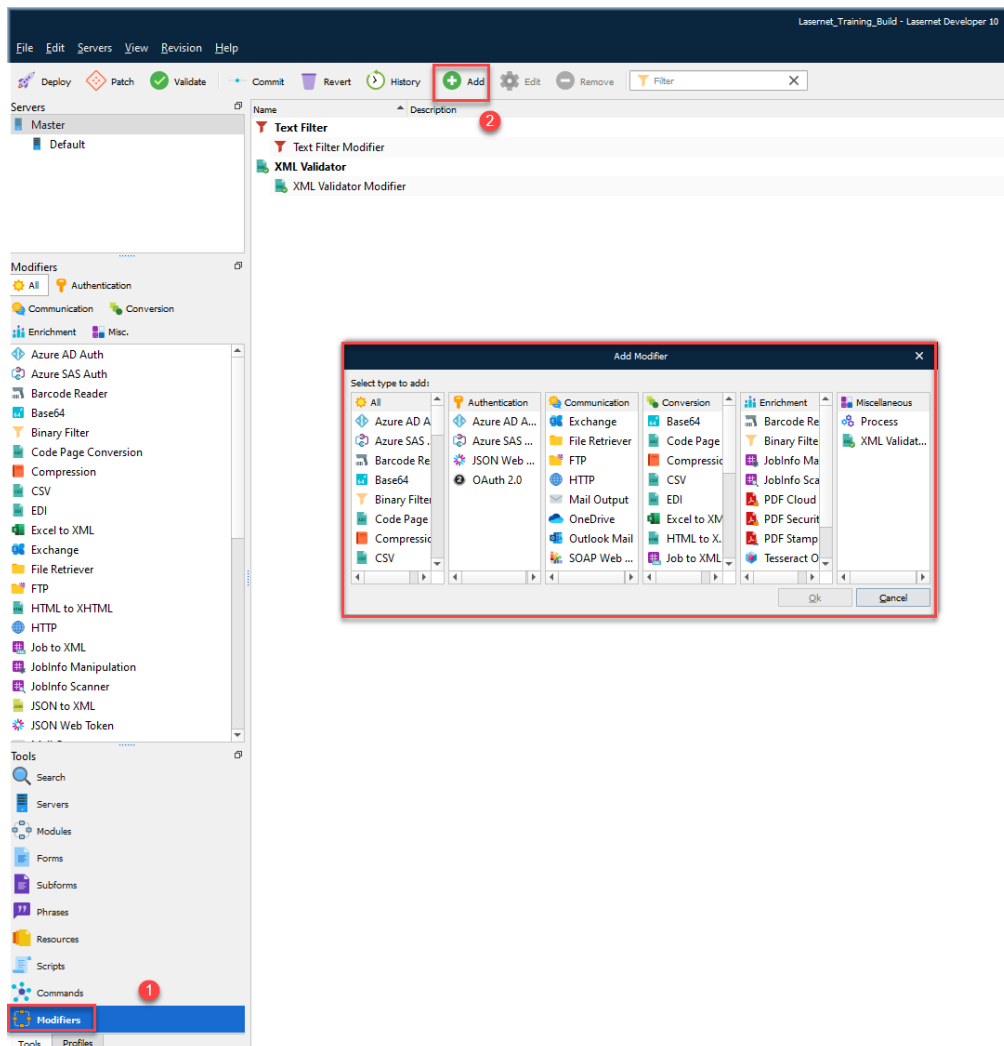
Lasernet_Training_Build - Lasernet Developer 10

File Edit Servers View Revision Help

Deploy Patch Validate Commit Revert History Add Edit Remove Filter

Servers
Master
Default

Name Description
2
Text Filter
Text Filter Modifier
XML Validator
XML Validator Modifier

Modifiers
All Authentication
Communication Conversion
Enrichment Misc.

Azure AD Auth
Azure SAS Auth
Barcode Reader
Base64
Binary Filter
Code Page Conversion
Compression
CSV
EDI
Excel to XML
Exchange
File Retriever
FTP
HTML to XHTML
HTTP
Job to XML
JobInfo Manipulation
JobInfo Scanner
JSON to XML
JSON Web Token

Add Modifier
Select type to add:

| All | Authentication | Communication | Conversion | Enrichment | Miscellaneous |
|---|---|---|---|---|---|
| Azure AD A | Azure AD A | Exchange | Base64 | Barcode Re | Process |
| Azure SAS . | Azure SAS . | File Retriever | Code Page | Binary Filte | XML Validat... |
| Barcode Re | JSON Web ... | FTP | Compressic | JobInfo Ma | |
| Base64 | OAuth 2.0 | HTTP | CSV | JobInfo Sca | |
| Binary Filte | | Mail Output | EDI | PDF Cloud | |
| Code Page | | OneDrive | Excel to XM | PDF Securit | |
| Compressic | | Outlook Mail | HTML to X. | PDF Stamp | |
| CSV | | SOAP Web ... | Job to XML | Tesseract O | |

Ok Cancel

Tools
Search
Servers
Modules
Forms
Subforms
Phrases
Resources
Scripts
Commands
1
Modifiers
Tools Profiles